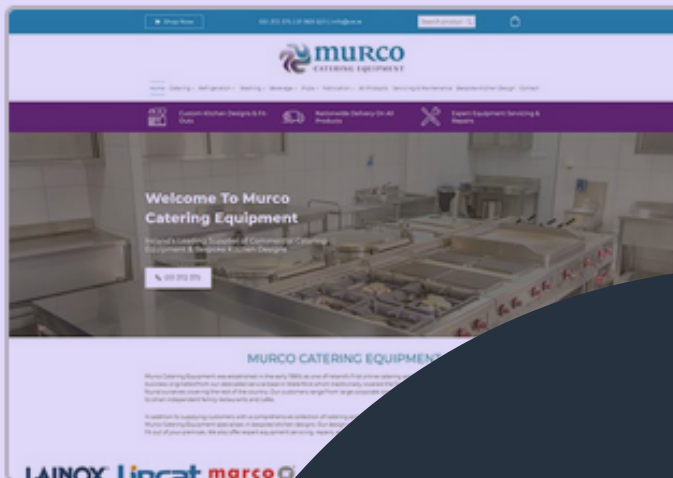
Shop Now

Search product

murco
CATERING EQUIPMENT

Home Catering Refrigeration Washing Beverage Pizza Fabrication All Products Servicing & Maintenance Bespoke Kitchen Design Contact

Custom Kitchen Designs & Fit Outs

Nationwide Delivery On All Products

Expert Equipment Servicing & Repairs

Welcome To Murco Catering Equipment

Ireland's Leading Supplier of Commercial Catering Equipment & Bespoke Kitchen Designs

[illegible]

MURCO CATERING EQUIPMENT

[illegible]

LAINOX Lincat marco